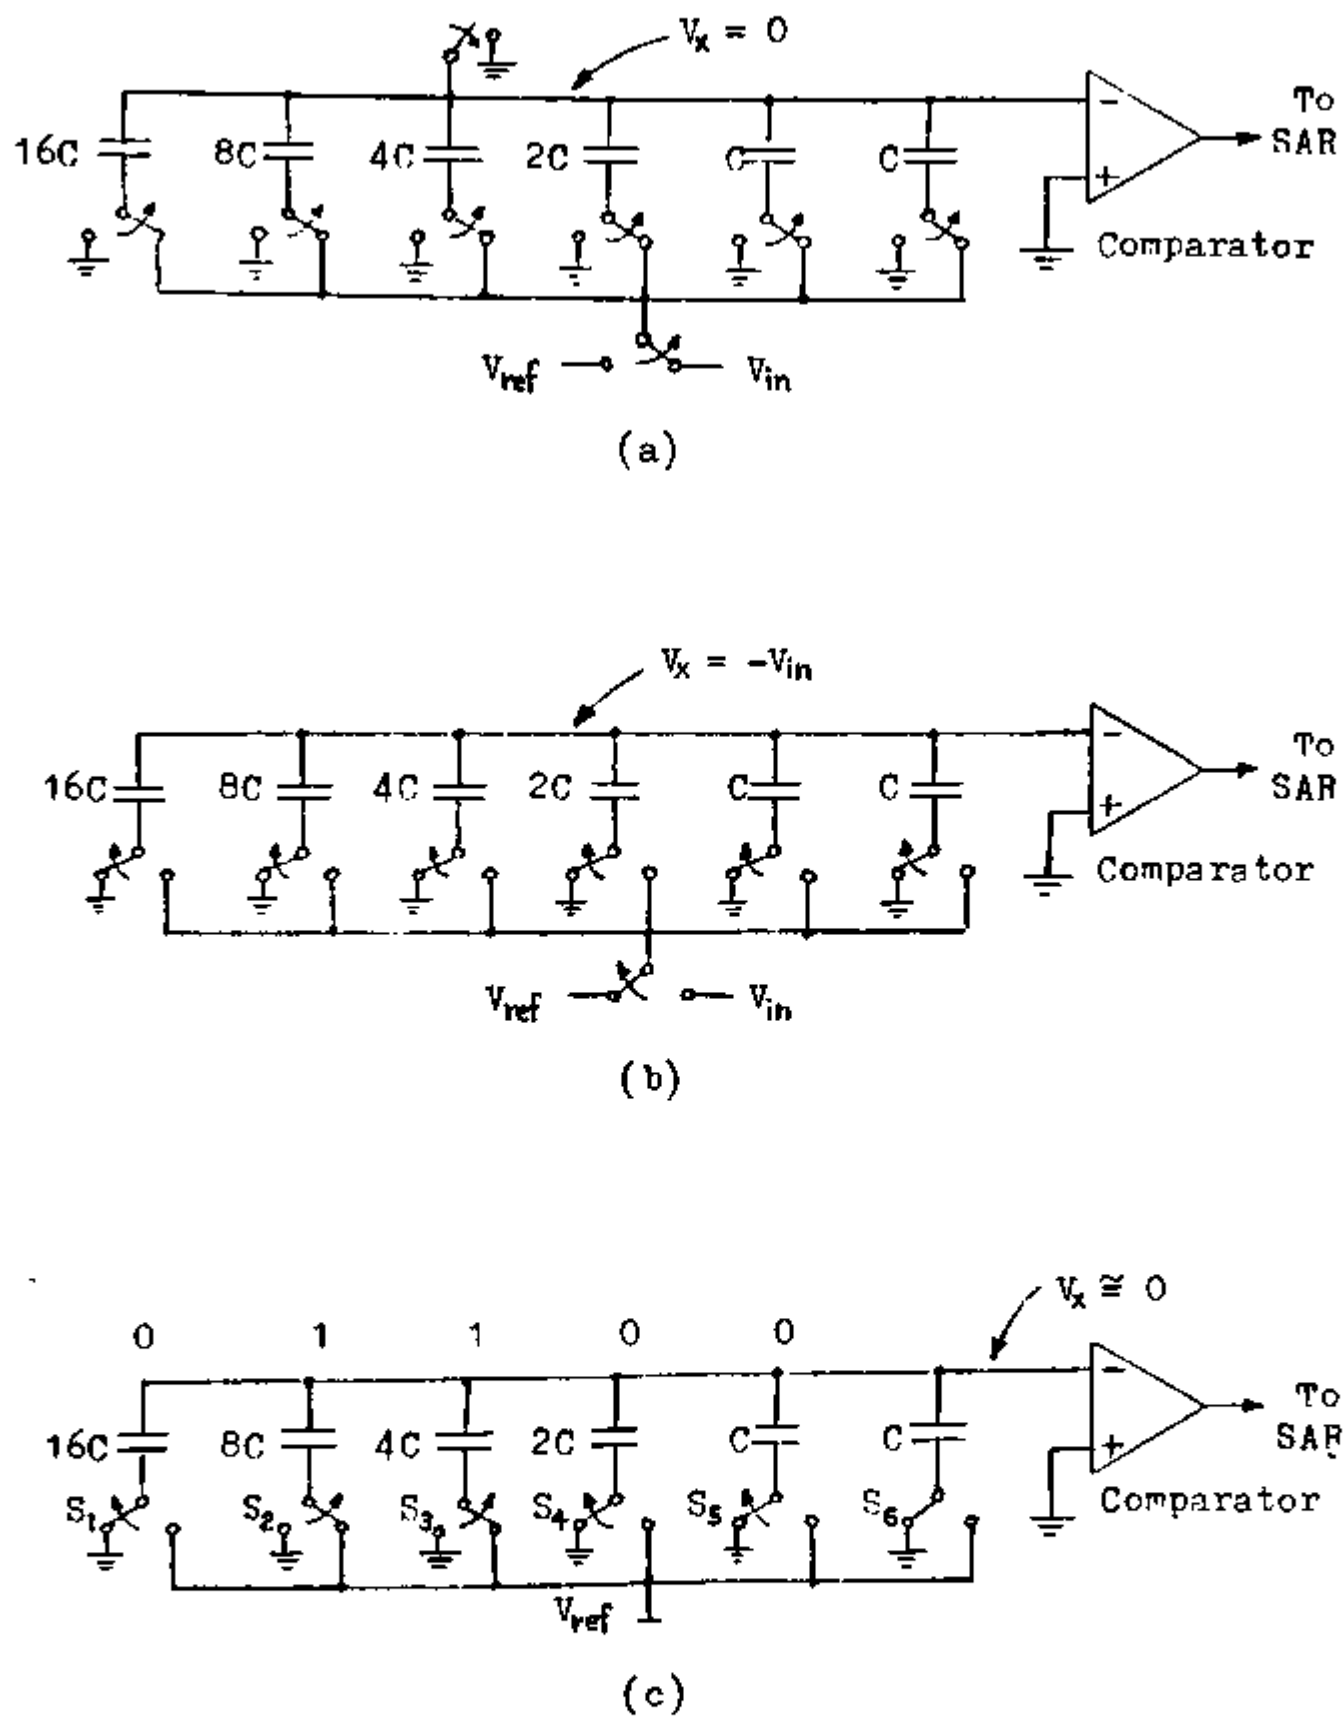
$V_x = 0$

16C 8C 4C 2C C C

To SAR

Comparator

$V_{ref}$ $V_{in}$

(a)

$V_x = -V_{in}$

16C 8C 4C 2C C C

To SAR

Comparator

$V_{ref}$ $V_{in}$

(b)

$V_x \cong 0$

0 1 1 0 0

16C 8C 4C 2C C C

$S_1$ $S_2$ $S_3$ $S_4$ $S_5$ $S_6$

To SAR

Comparator

$V_{ref}$

(c)